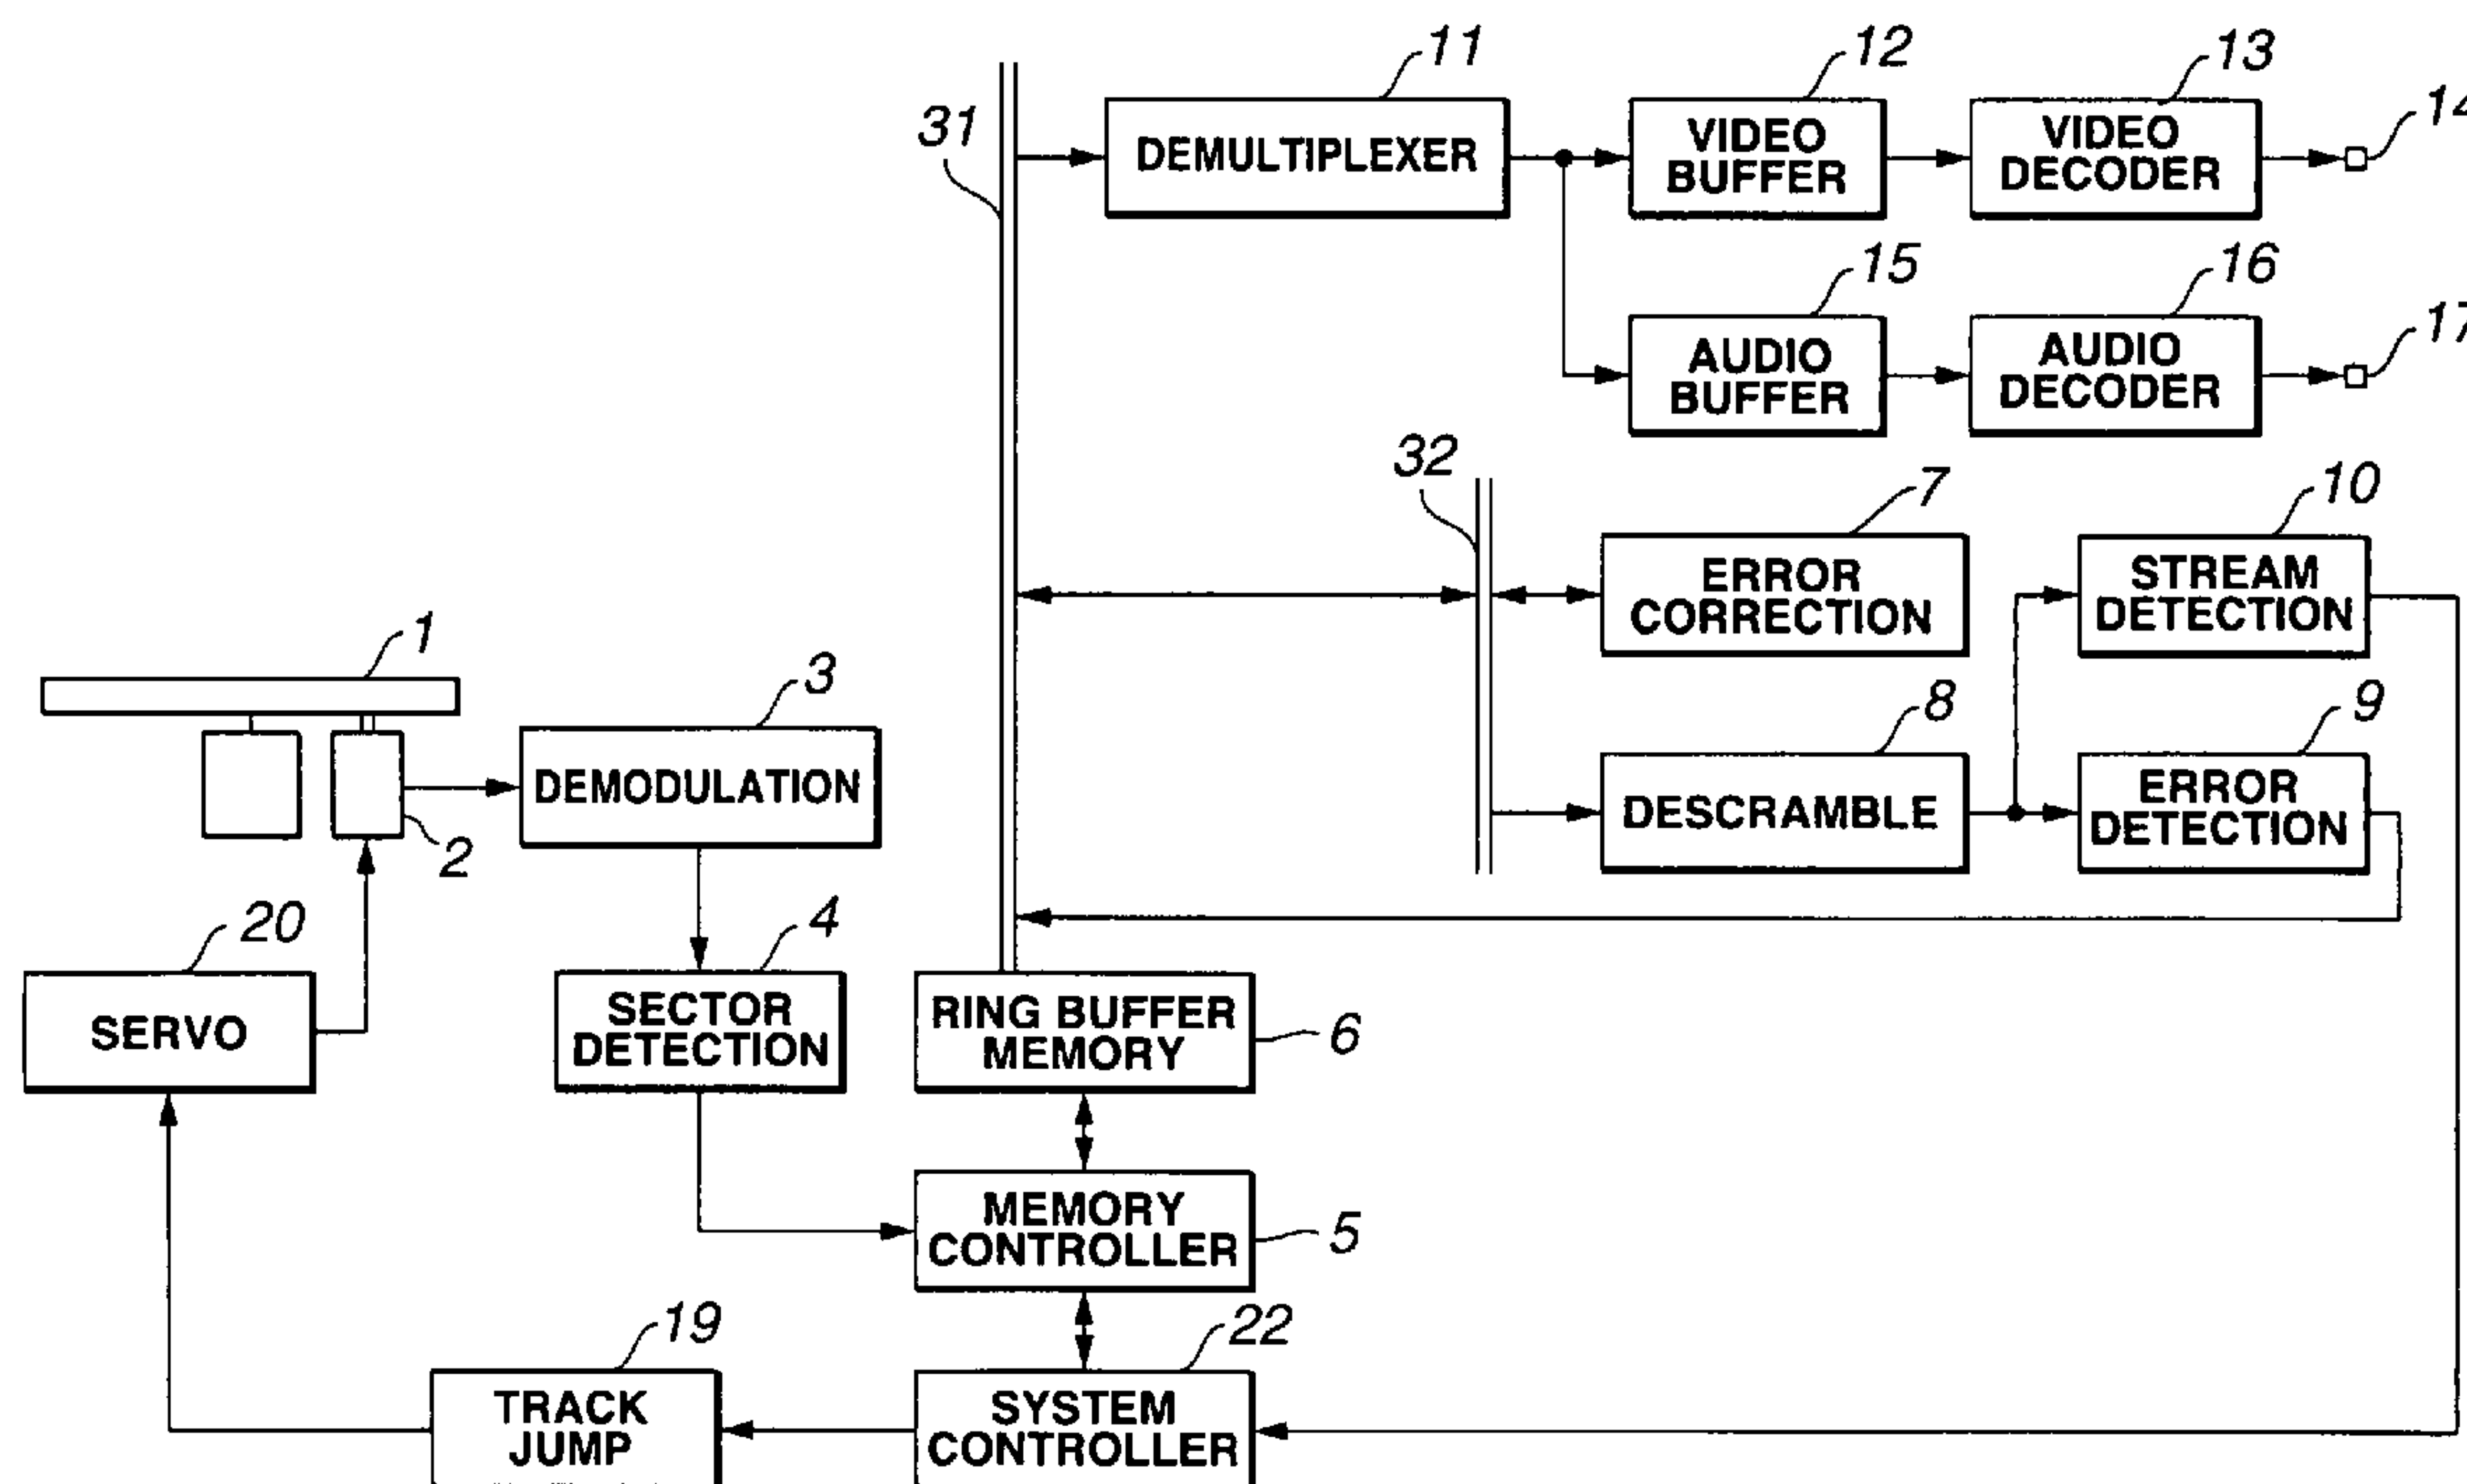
11
12
13
14
31
DEMULTIPLEXER
VIDEO BUFFER
VIDEO DECODER
15
16
17
AUDIO BUFFER
AUDIO DECODER
32
7
10
ERROR CORRECTION
STREAM DETECTION
1
3
8
9
DEMODULATION
DESCRAMBLE
ERROR DETECTION
2
20
4
SERVO
SECTOR DETECTION
RING BUFFER MEMORY
6
MEMORY CONTROLLER
5
19
22
TRACK JUMP
SYSTEM CONTROLLER